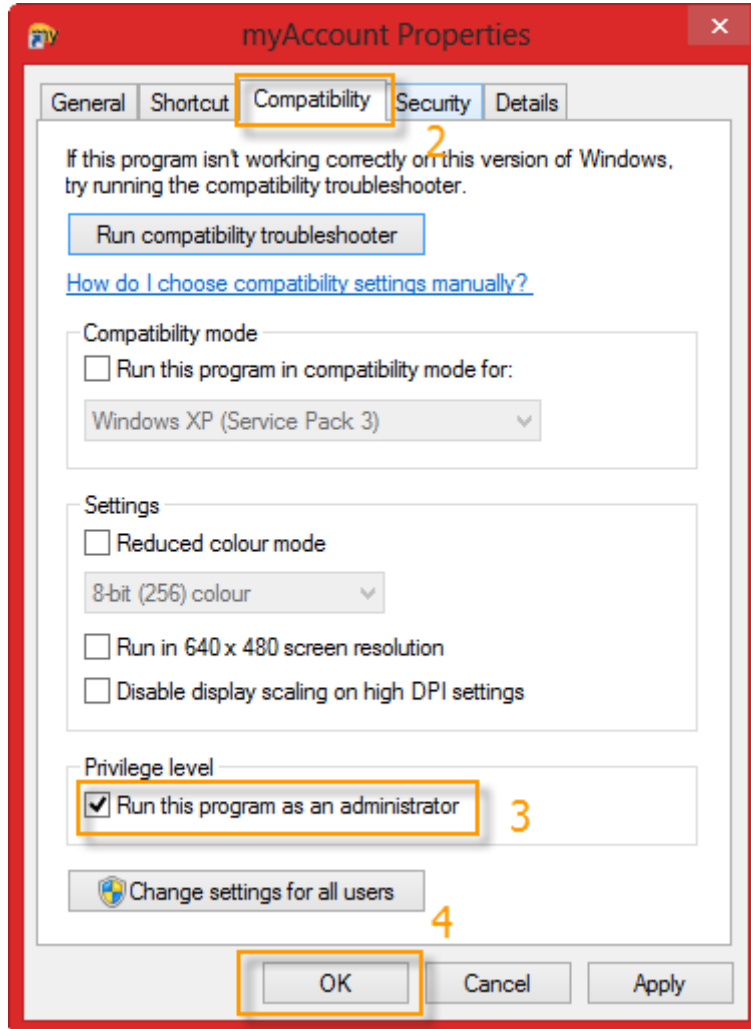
myAccount Properties

General | Shortcut | Compatibility | Security | Details

2

If this program isn't working correctly on this version of Windows, try running the compatibility troubleshooter.

Run compatibility troubleshooter

How do I choose compatibility settings manually?

Compatibility mode

Run this program in compatibility mode for:

Windows XP (Service Pack 3)

Settings

Reduced colour mode

8-bit (256) colour

Run in 640 x 480 screen resolution

Disable display scaling on high DPI settings

Privilege level

Run this program as an administrator

3

Change settings for all users

4

OK | Cancel | Apply